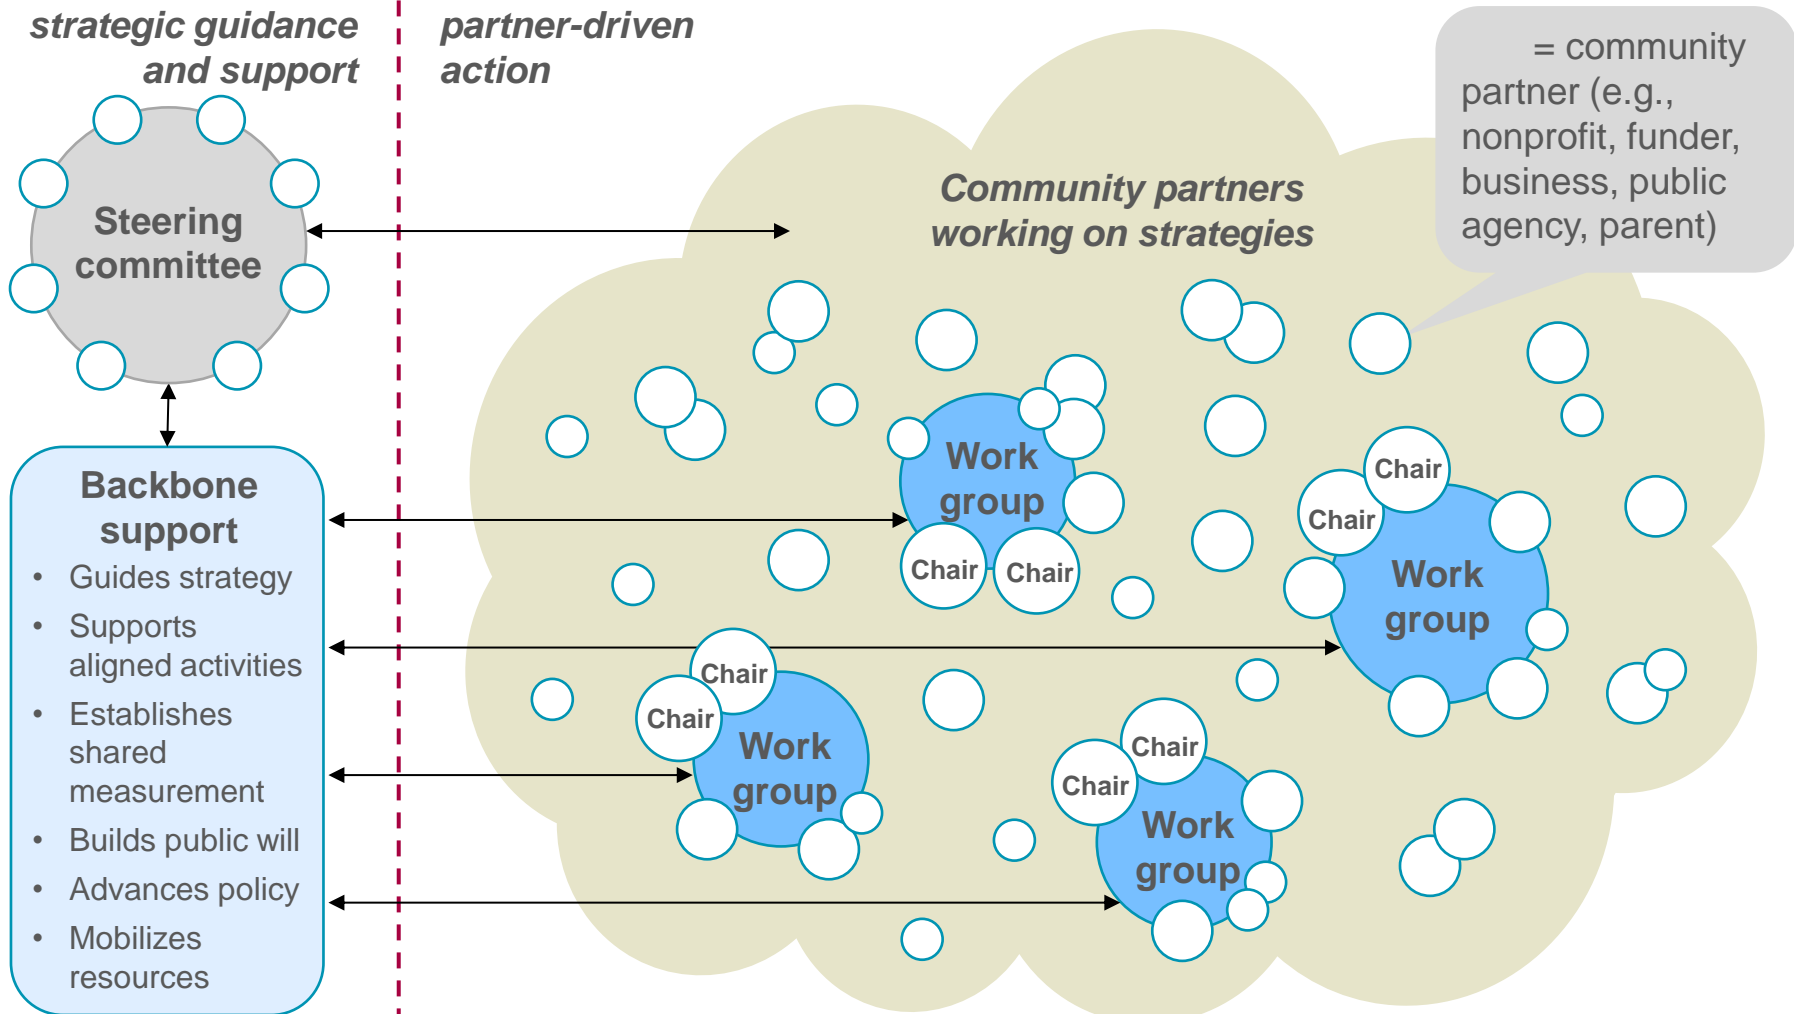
strategic guidance and support

partner-driven action

= community partner (e.g., nonprofit, funder, business, public agency, parent)

Steering committee

Community partners working on strategies

Backbone support
• Guides strategy
• Supports aligned activities
• Establishes shared measurement
• Builds public will
• Advances policy
• Mobilizes resources

Work group
Chair
Chair

Chair
Chair
Work group

Chair
Chair
Work group

Chair
Chair
Work group